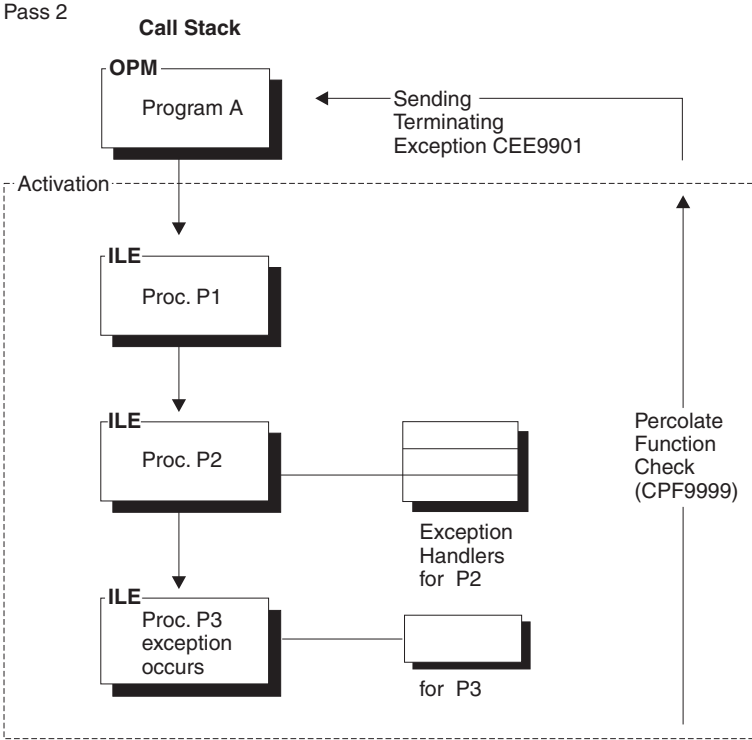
Pass 2

Call Stack

OPM

Program A

Sending Terminating Exception CEE9901

Activation

ILE

Proc. P1

ILE

Proc. P2

Exception Handlers for P2

Percolate Function Check (CPF9999)

ILE

Proc. P3 exception occurs

for P3